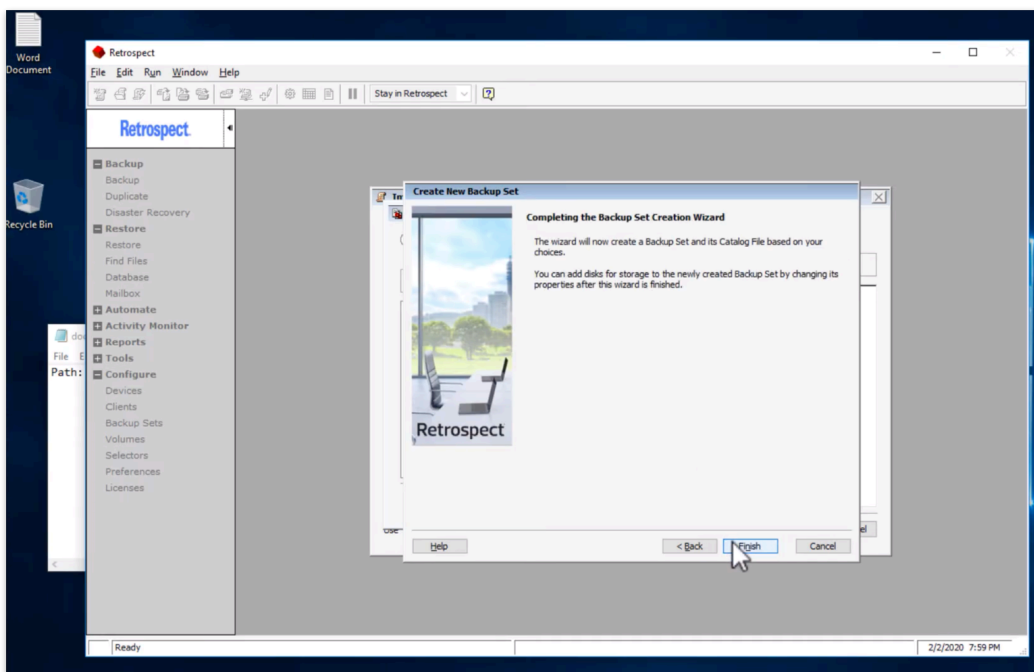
Word Document

Recycle Bin

Retrospect

File Edit Run Window Help

Stay in Retrospect

Retrospect

Backup
Backup
Duplicate
Disaster Recovery
Restore
Restore
Find Files
Database
Mailbox
Automate
Activity Monitor
Reports
Tools
Configure
Devices
Clients
Backup Sets
Volumes
Selectors
Preferences
Licenses

File E
Path:

Create New Backup Set

Completing the Backup Set Creation Wizard

The wizard will now create a Backup Set and its Catalog File based on your choices.

You can add disks for storage to the newly created Backup Set by changing its properties after this wizard is finished.

Retrospect

Help

< Back

Finish

Cancel

Ready

2/2/2020 7:59 PM